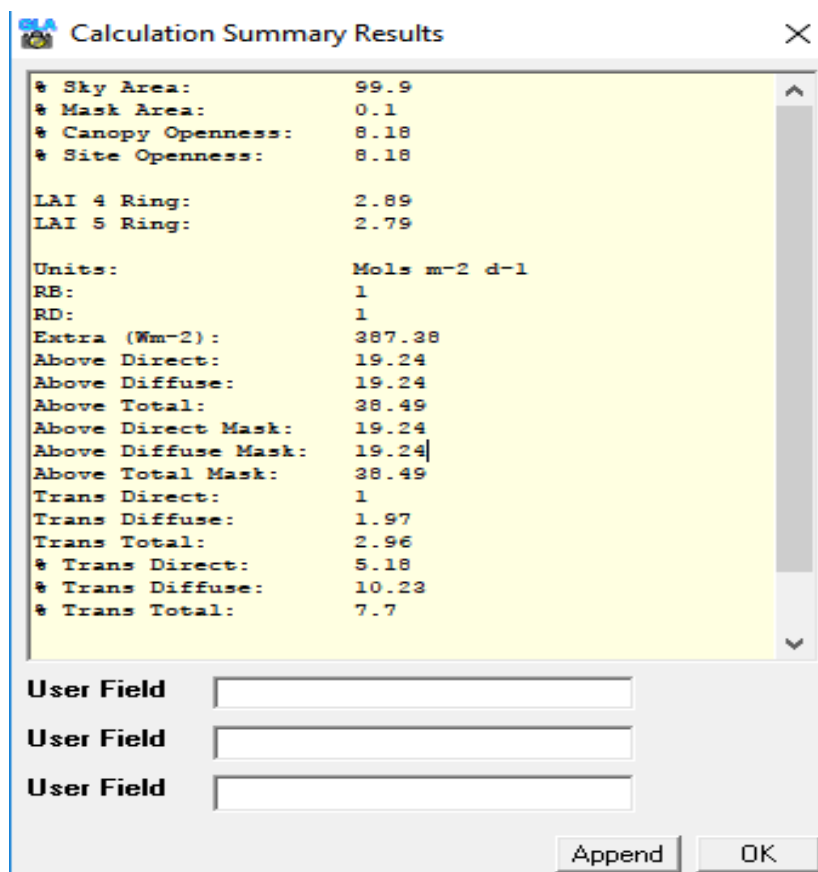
Calculation Summary Results

% Sky Area: 99.9
% Mask Area: 0.1
% Canopy Openness: 8.18
% Site Openness: 8.18

LAI 4 Ring: 2.89
LAI 5 Ring: 2.79

Units: Mols m-2 d-1
RB: 1
RD: 1
Extra (Wm-2): 387.38
Above Direct: 19.24
Above Diffuse: 19.24
Above Total: 38.49
Above Direct Mask: 19.24
Above Diffuse Mask: 19.24
Above Total Mask: 38.49
Trans Direct: 1
Trans Diffuse: 1.97
Trans Total: 2.96
% Trans Direct: 5.18
% Trans Diffuse: 10.23
% Trans Total: 7.7

User Field
User Field
User Field

Append OK